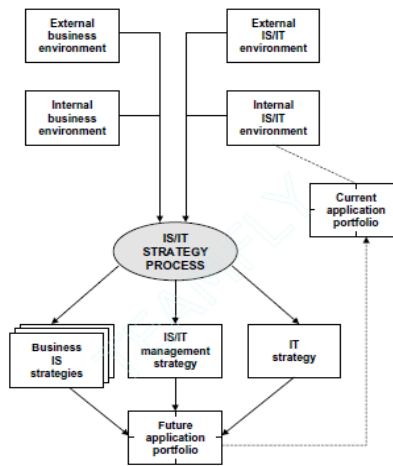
External business environment

External IS/IT environment

Internal business environment

Internal IS/IT environment

Current application portfolio

IS/IT STRATEGY PROCESS

Business IS strategies

IS/IT management strategy

IT strategy

Future application portfolio